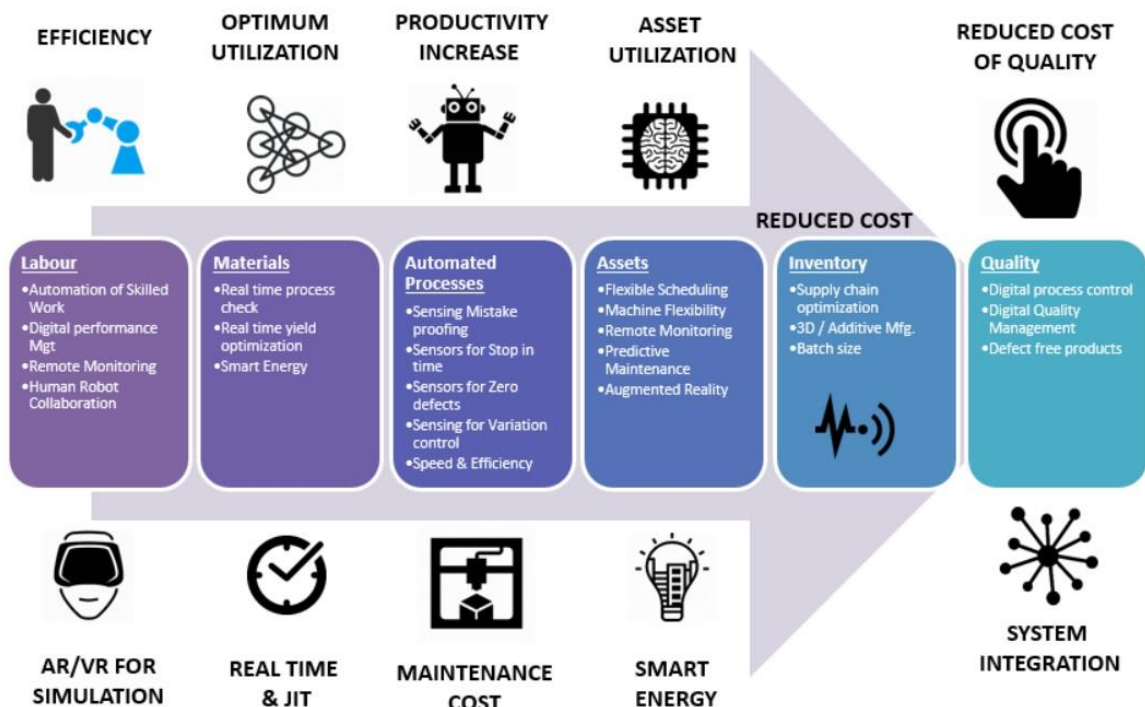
EFFICIENCY

OPTIMUM UTILIZATION

PRODUCTIVITY INCREASE

ASSET UTILIZATION

REDUCED COST OF QUALITY

REDUCED COST

Labour
•Automation of Skilled Work
•Digital performance Mgt
•Remote Monitoring
•Human Robot Collaboration

Materials
•Real time process check
•Real time yield optimization
•Smart Energy

Automated Processes
•Sensing Mistake proofing
•Sensors for Stop in time
•Sensors for Zero defects
•Sensing for Variation control
•Speed & Efficiency

Assets
•Flexible Scheduling
•Machine Flexibility
•Remote Monitoring
•Predictive Maintenance
•Augmented Reality

Inventory
•Supply chain optimization
•3D / Additive Mfg.
•Batch size

Quality
•Digital process control
•Digital Quality Management
•Defect free products

AR/VR FOR SIMULATION

REAL TIME & JIT

MAINTENANCE COST

SMART ENERGY

SYSTEM INTEGRATION